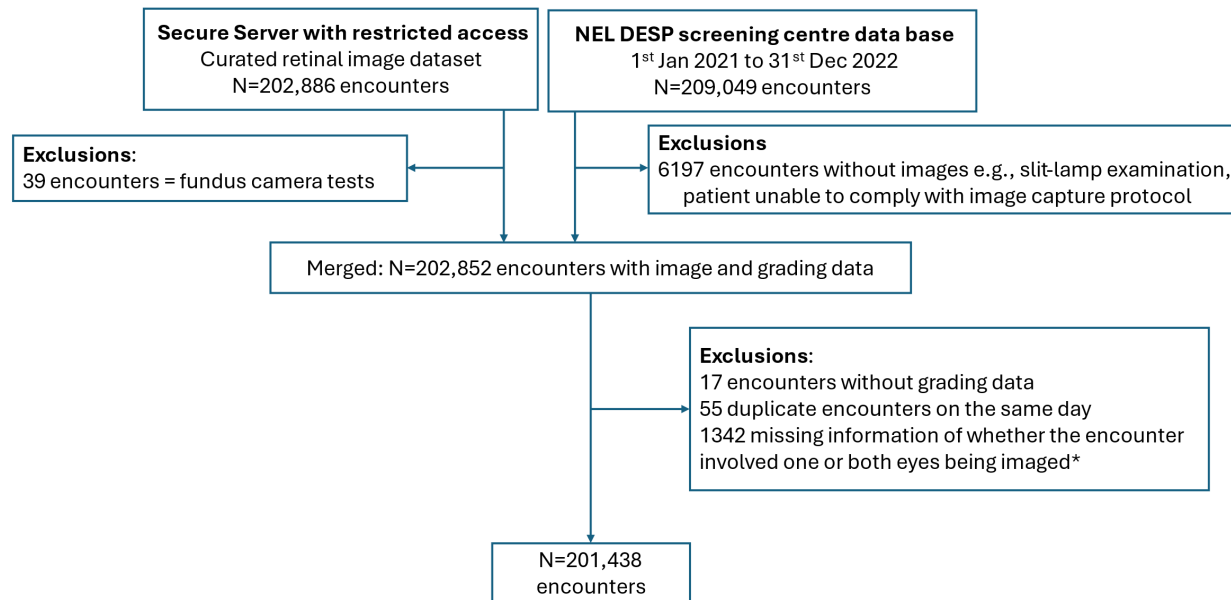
**Secure Server with restricted access**
Curated retinal image dataset
N=202,886 encounters

**NEL DESP screening centre data base**
1$^{st}$ Jan 2021 to 31$^{st}$ Dec 2022
N=209,049 encounters

**Exclusions**:
39 encounters = fundus camera tests

**Exclusions**
6197 encounters without images e.g., slit-lamp examination, patient unable to comply with image capture protocol

Merged: N=202,852 encounters with image and grading data

**Exclusions**:
17 encounters without grading data
55 duplicate encounters on the same day
1342 missing information of whether the encounter involved one or both eyes being imaged*

N=201,438
encounters